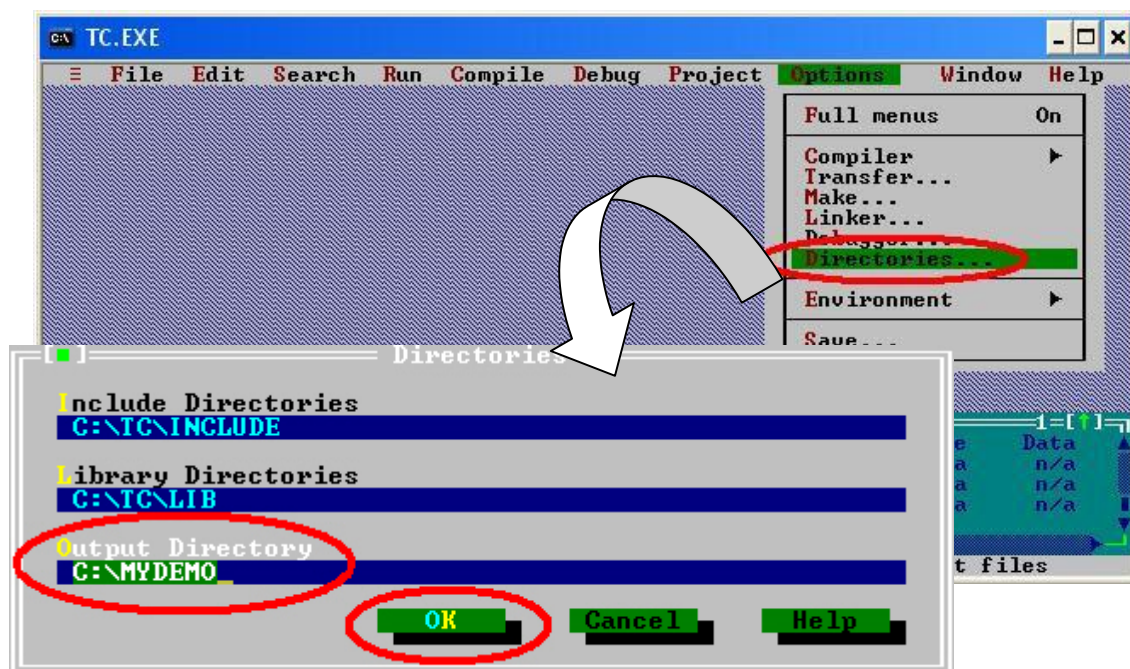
TC.EXE

≡ File Edit Search Run Compile Debug Project Options Window Help

Full menus On

Compiler ►
Transfer...
Make...
Linker...
Debugger...
Directories...

Environment ►

Save...

[■] Directories

Include Directories
C:\TC\INCLUDE

Library Directories
C:\TC\LIB

Output Directory
C:\MYDEMO

OK Cancel Help

1=[↑]
e Data
a n/a
a n/a
a n/a

t files